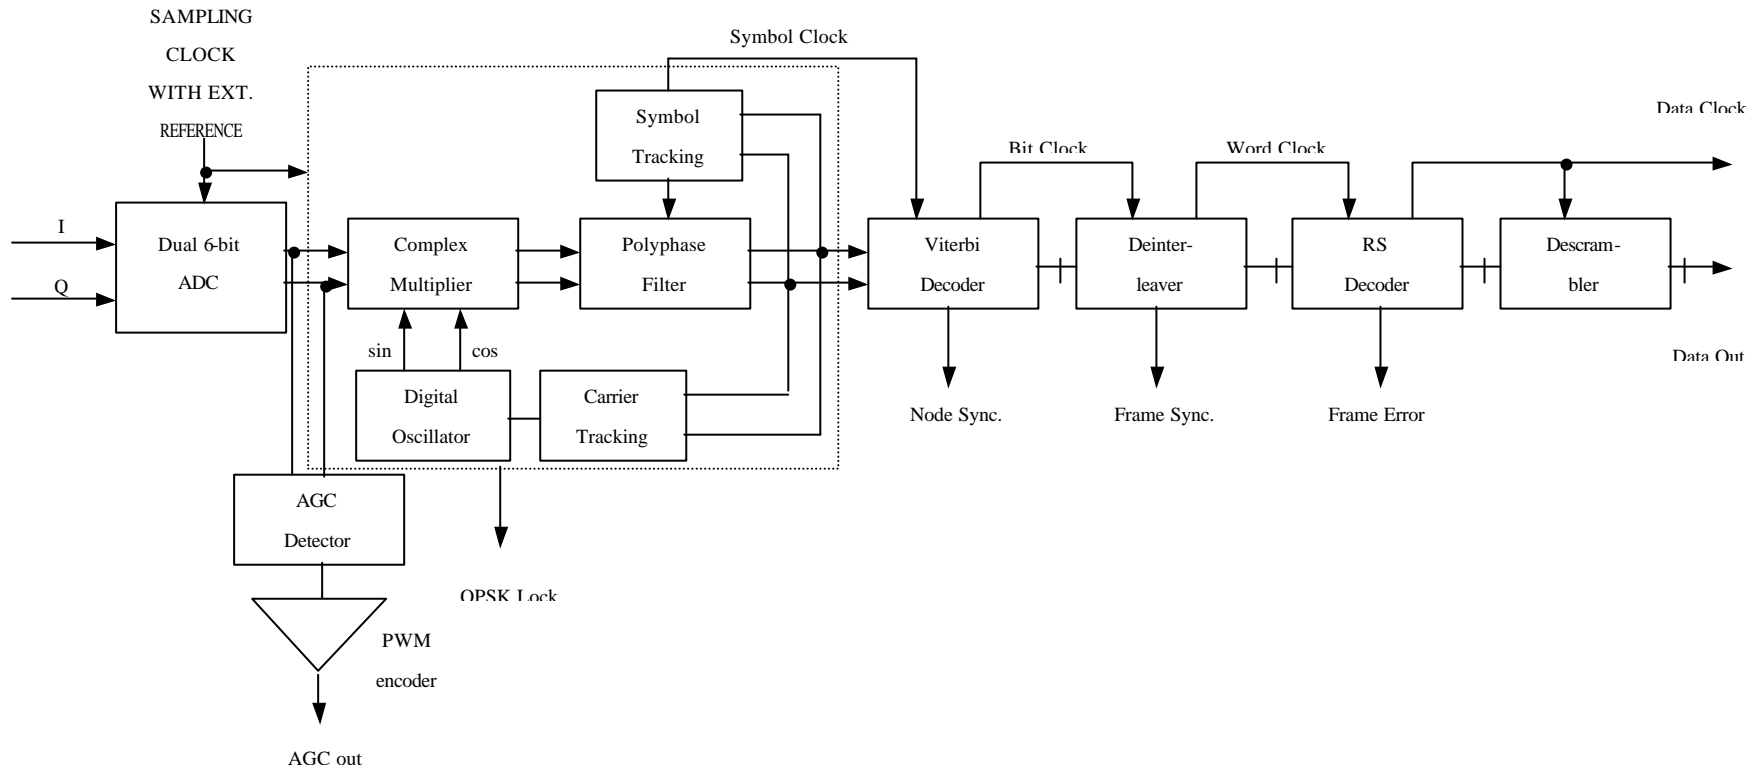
SAMPLING CLOCK WITH EXT. REFERENCE

Symbol Clock

Data Clock

Bit Clock

Word Clock

Symbol Tracking

I

Q

Dual 6-bit ADC

Complex Multiplier

Polyphase Filter

Viterbi Decoder

Deinter-leaver

RS Decoder

Descram-bler

Data Out

sin

cos

Digital Oscillator

Carrier Tracking

Node Sync.

Frame Sync.

Frame Error

AGC Detector

QPSK Lock

PWM encoder

AGC out